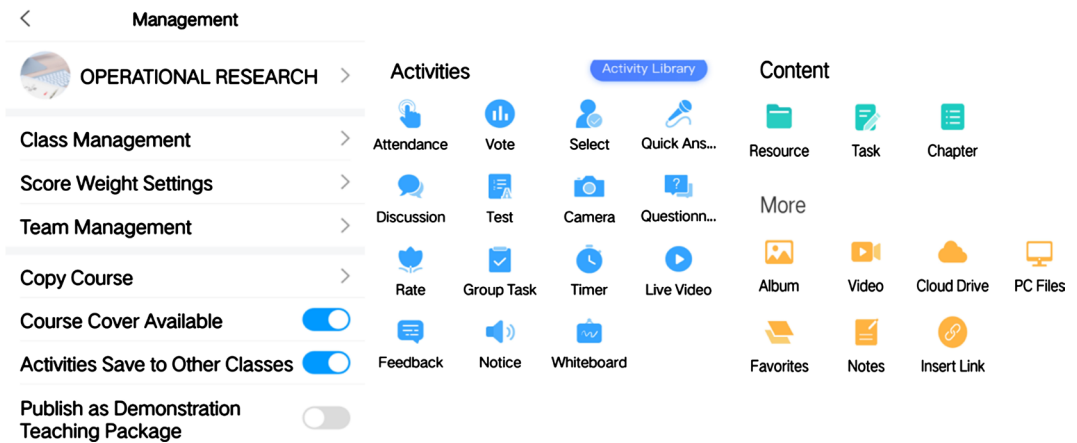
Management

OPERATIONAL RESEARCH

Class Management

Score Weight Settings

Team Management

Copy Course

Course Cover Available

Activities Save to Other Classes

Publish as Demonstration Teaching Package

Activities

Activity Library

Attendance

Vote

Select

Quick Ans...

Discussion

Test

Camera

Questionn...

Rate

Group Task

Timer

Live Video

Feedback

Notice

Whiteboard

Content

Resource

Task

Chapter

More

Album

Video

Cloud Drive

PC Files

Favorites

Notes

Insert Link